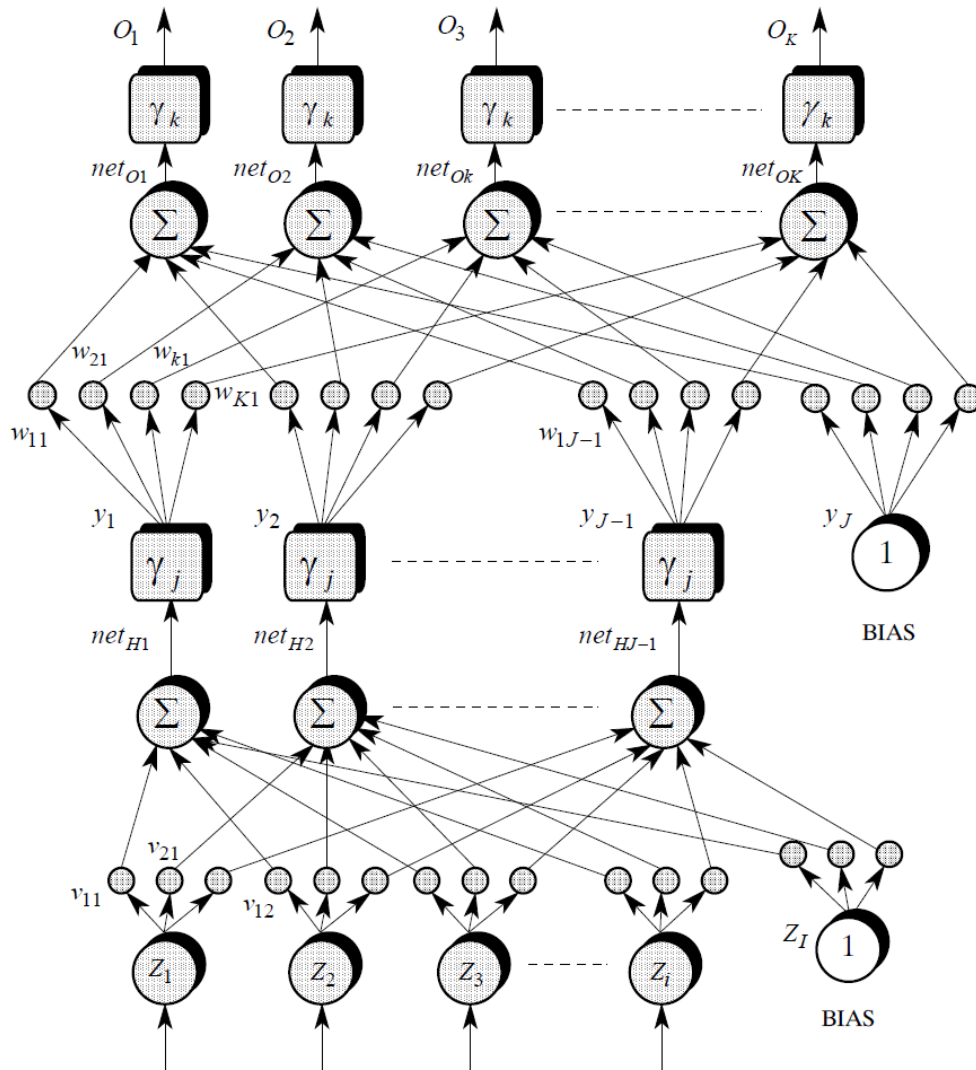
$O_1$ $O_2$ $O_3$ $O_K$

$\gamma_k$ $\gamma_k$ $\gamma_k$ $\gamma_k$

$net_{O1}$ $net_{O2}$ $net_{Ok}$ $net_{OK}$

$\Sigma$ $\Sigma$ $\Sigma$ $\Sigma$

$w_{21}$ $w_{k1}$ $w_{K1}$

$w_{11}$ $w_{1J-1}$

$y_1$ $y_2$ $y_{J-1}$ $y_J$

$\gamma_j$ $\gamma_j$ $\gamma_j$ 1

$net_{H1}$ $net_{H2}$ $net_{HJ-1}$

BIAS

$\Sigma$ $\Sigma$ $\Sigma$

$v_{21}$

$v_{11}$ $v_{12}$

$z_I$ 1

$z_1$ $z_2$ $z_3$ $z_i$

BIAS